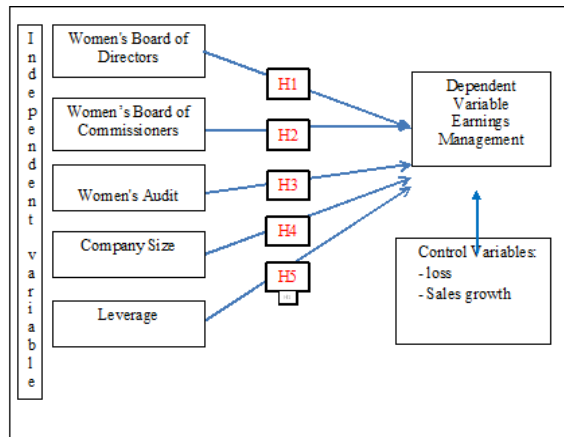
Independent variable

Women's Board of Directors

Women's Board of Commissioners

Women's Audit

Company Size

Leverage

H1

H2

H3

H4

H5

Dependent Variable Earnings Management

Control Variables:
- loss
- Sales growth